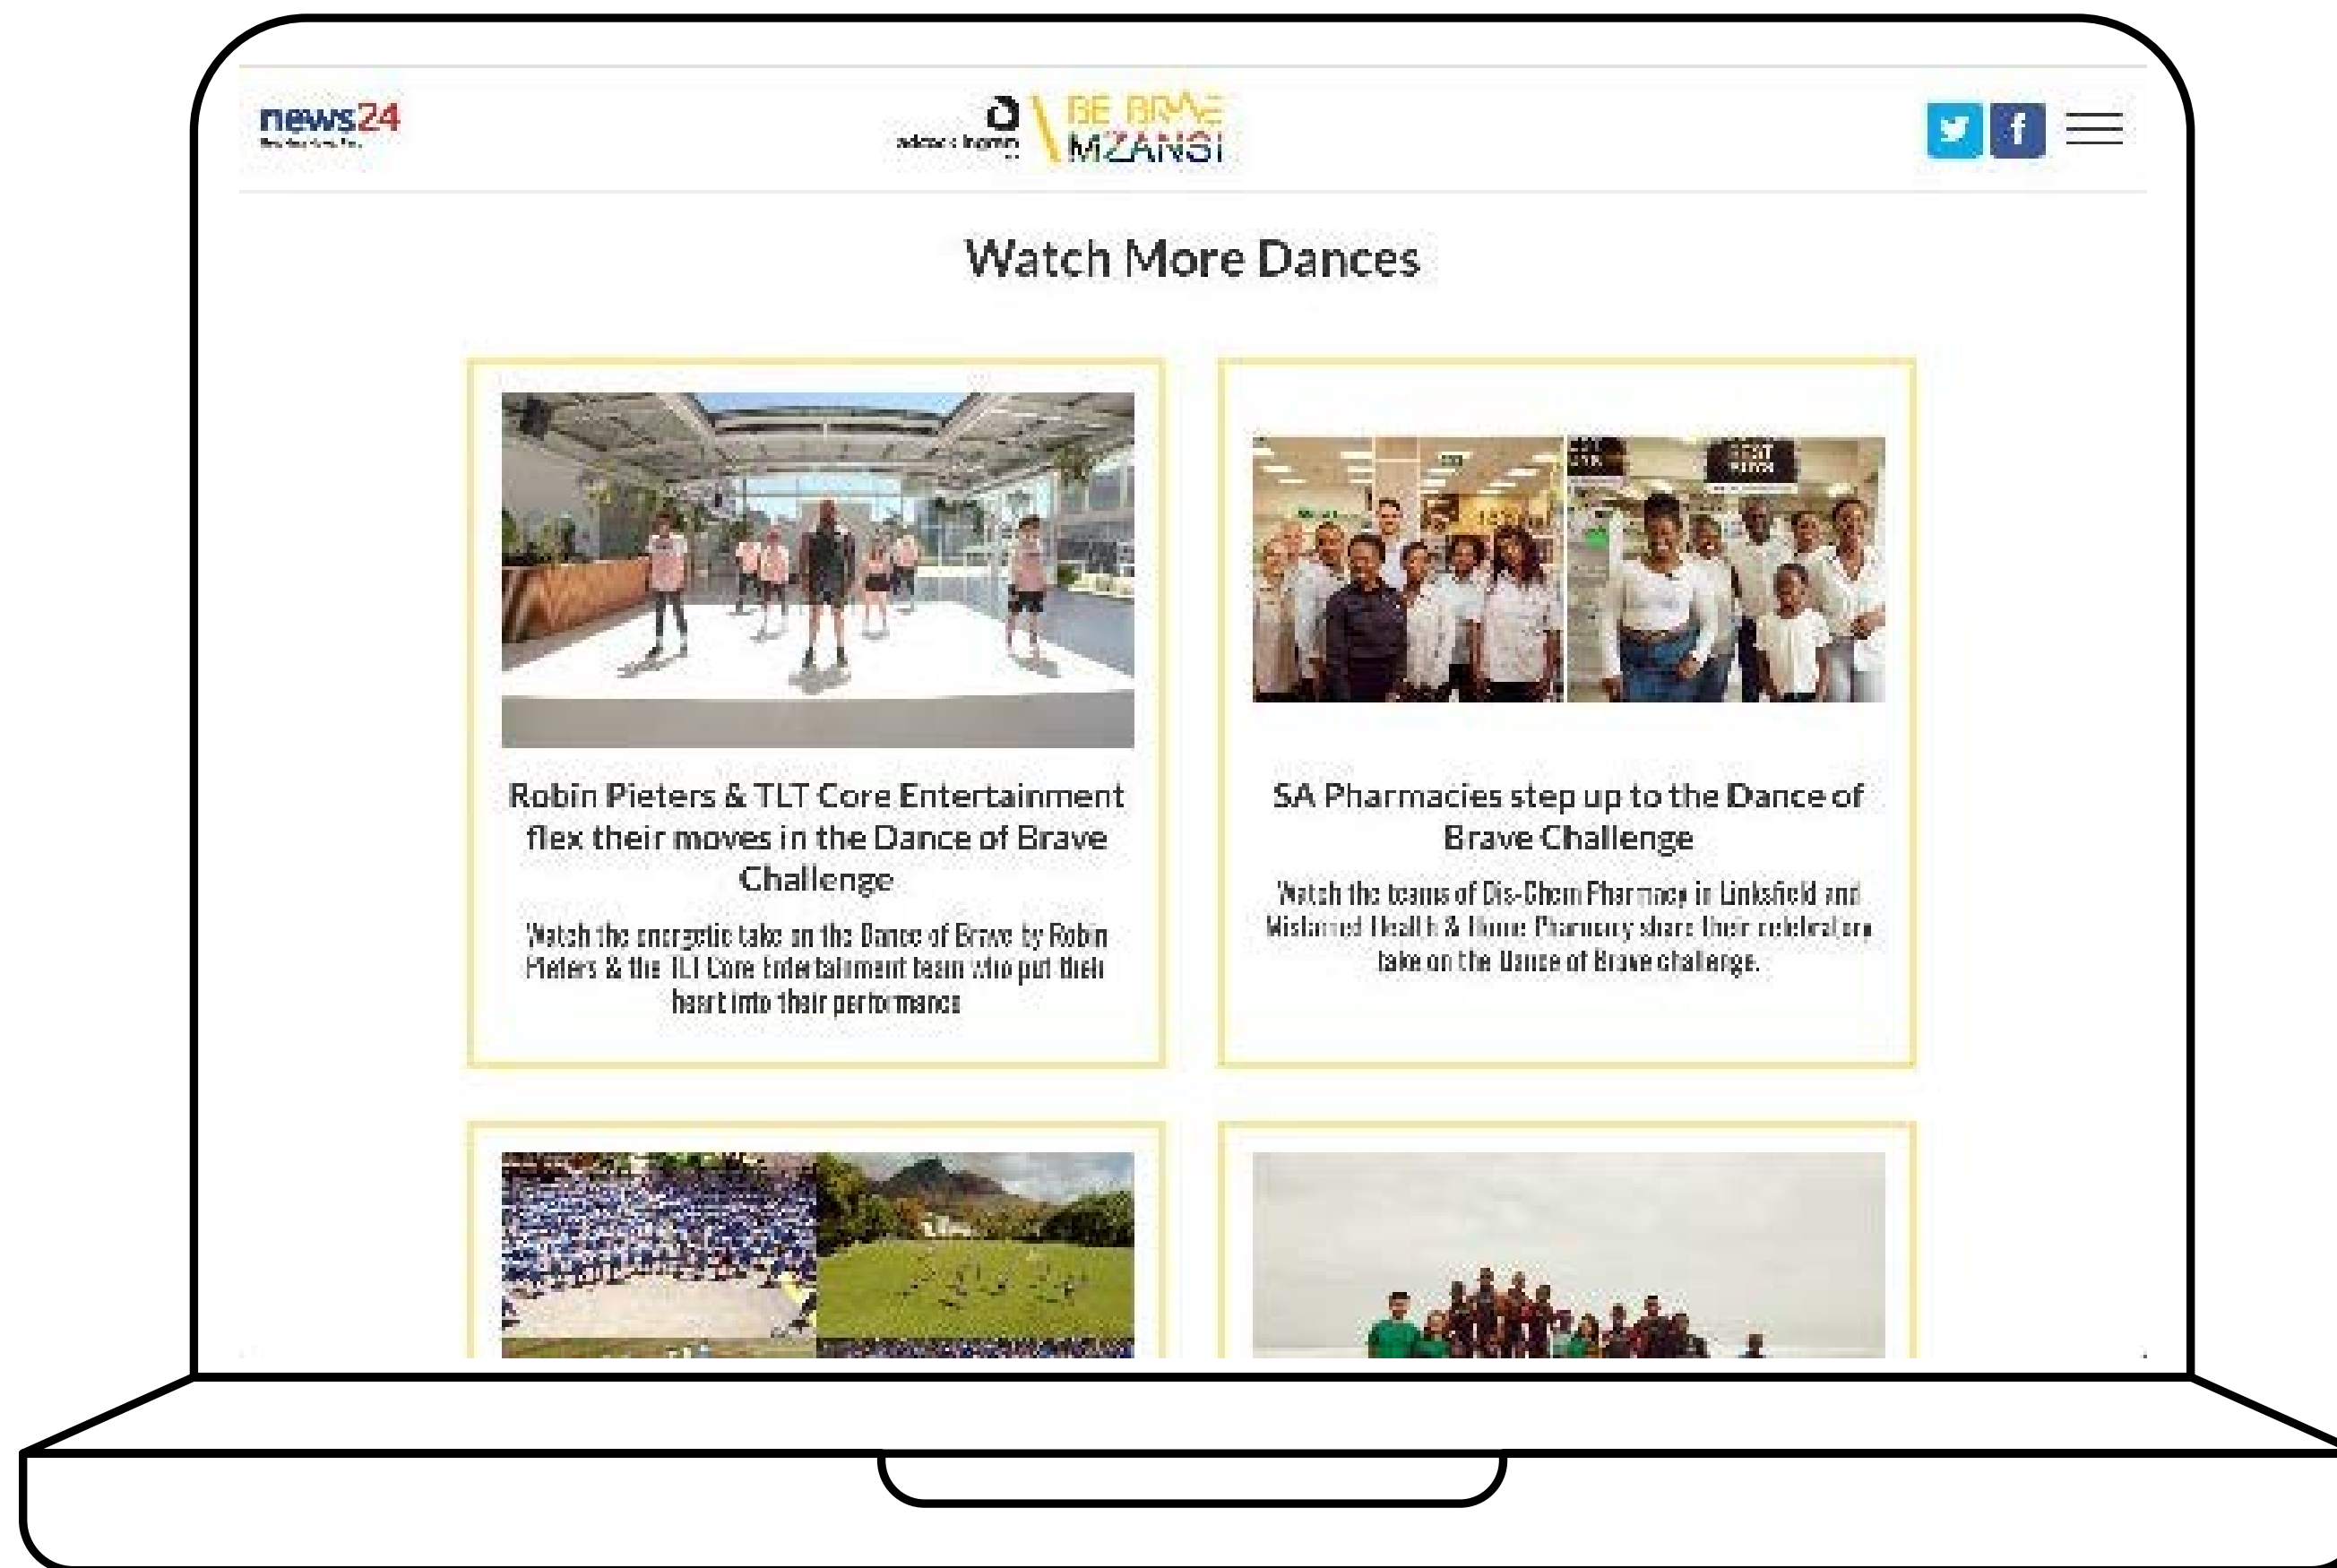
news24

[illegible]

BE BRAVE MZANSI

Watch More Dances

Robin Pieters & TLT Core Entertainment flex their moves in the Dance of Brave Challenge

Watch the energetic take on the Dance of Brave by Robin Pieters & the TLT Core Entertainment team who put their heart into their performance

SA Pharmacies step up to the Dance of Brave Challenge

Watch the teams of Dis-Chem Pharmacy in Linksfield and Midrand Health & Home Pharmacy share their celebratory take on the Dance of Brave challenge.